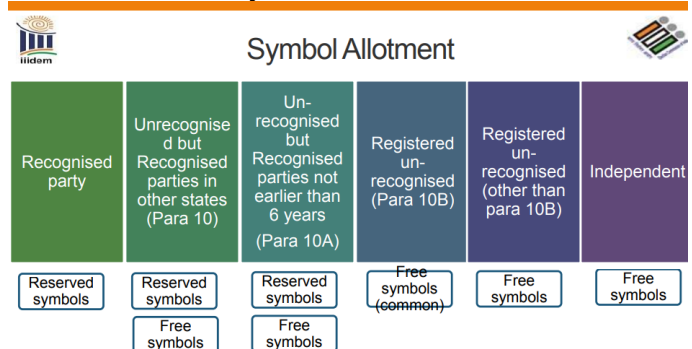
iiidem

Symbol Allotment

Recognised party

Unrecognised but Recognised parties in other states (Para 10)

Un-recognised but Recognised parties not earlier than 6 years

(Para 10A)

Registered un-recognised (Para 10B)

Registered un-recognised (other than para 10B)

Independent

Reserved symbols

Reserved symbols

Free symbols

Reserved symbols

Free symbols

Free symbols (common)

Free symbols

Free symbols